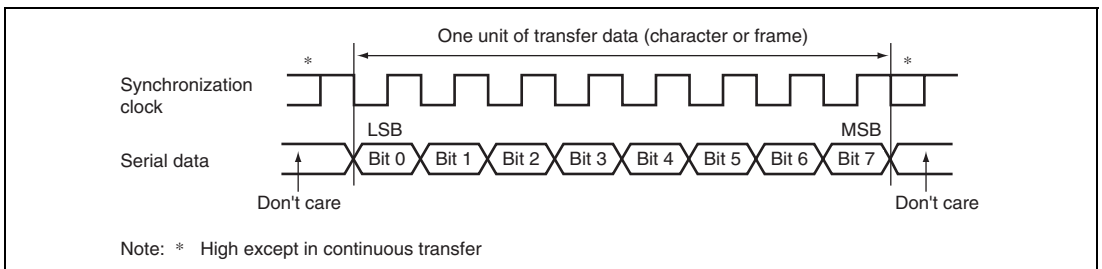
One unit of transfer data (character or frame)

*

*

Synchronization clock

LSB

MSB

Serial data

Bit 0

Bit 1

Bit 2

Bit 3

Bit 4

Bit 5

Bit 6

Bit 7

Don't care

Don't care

Note: * High except in continuous transfer